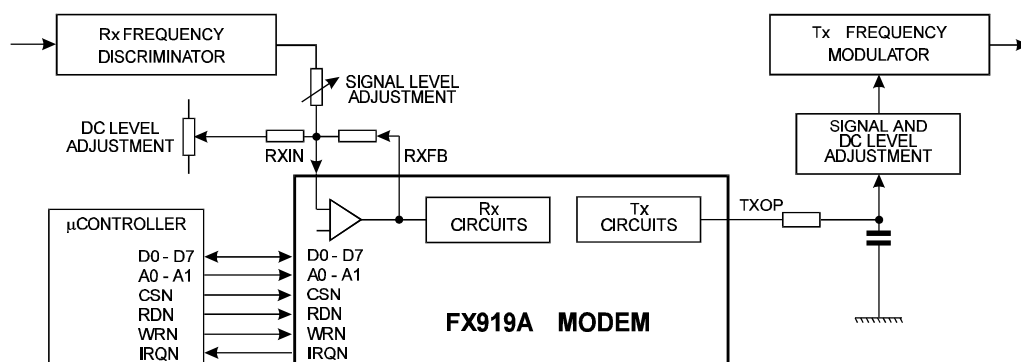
Rx FREQUENCY DISCRIMINATOR

SIGNAL LEVEL ADJUSTMENT

Tx FREQUENCY MODULATOR

SIGNAL AND DC LEVEL ADJUSTMENT

DC LEVEL ADJUSTMENT

RXIN

RXFB

μCONTROLLER

D0 - D7
A0 - A1
CSN
RDN
WRN
IRQN

D0 - D7
A0 - A1
CSN
RDN
WRN
IRQN

Rx CIRCUITS

Tx CIRCUITS

TXOP

FX919A MODEM